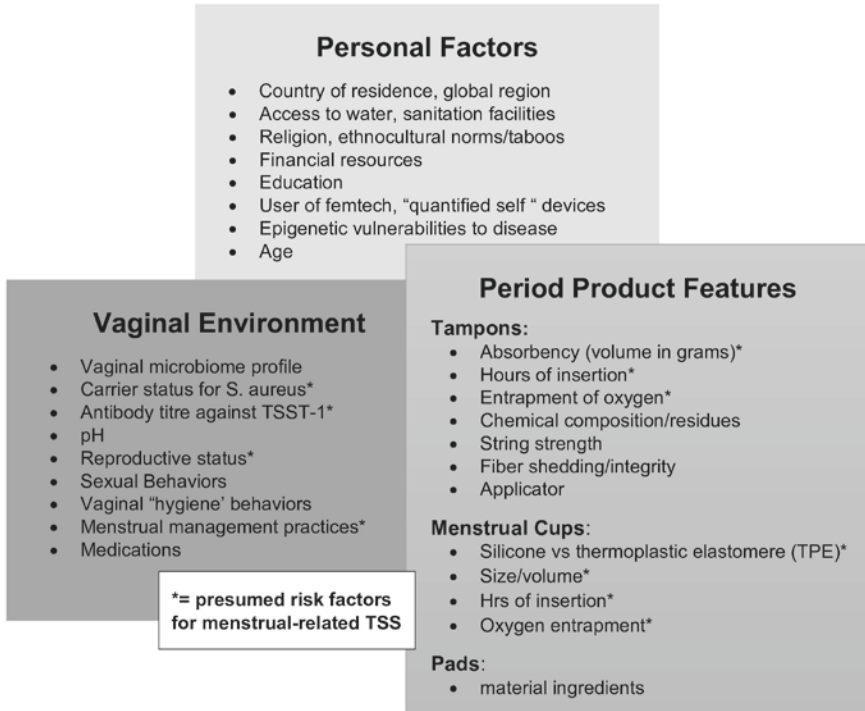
Personal Factors

- Country of residence, global region
- Access to water, sanitation facilities
- Religion, ethnocultural norms/taboos
- Financial resources
- Education
- User of femtech, "quantified self " devices
- Epigenetic vulnerabilities to disease
- Age

Vaginal Environment

- Vaginal microbiome profile
- Carrier status for S. aureus*
- Antibody titre against TSST-1*
- pH
- Reproductive status*
- Sexual Behaviors
- Vaginal "hygiene' behaviors
- Menstrual management practices*
- Medications

*= presumed risk factors for menstrual-related TSS

Period Product Features

Tampons:
- Absorbency (volume in grams)*
- Hours of insertion*
- Entrapment of oxygen*
- Chemical composition/residues
- String strength
- Fiber shedding/integrity
- Applicator

Menstrual Cups:
- Silicone vs thermoplastic elastomere (TPE)*
- Size/volume*
- Hrs of insertion*
- Oxygen entrapment*

Pads:
- material ingredients